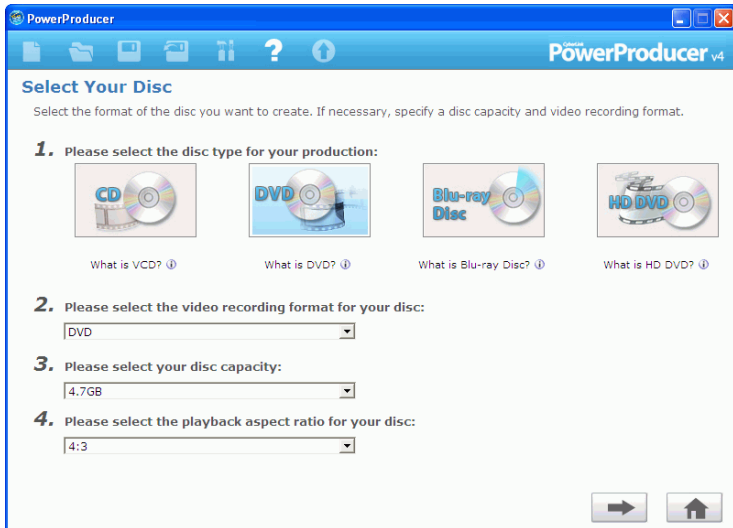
PowerProducer

CyberLink PowerProducer v4

Select Your Disc

Select the format of the disc you want to create. If necessary, specify a disc capacity and video recording format.

1. Please select the disc type for your production:

CD

DVD

Blu-ray Disc

HD DVD

What is VCD?

What is DVD?

What is Blu-ray Disc?

What is HD DVD?

2. Please select the video recording format for your disc:

DVD

3. Please select your disc capacity:

4.7GB

4. Please select the playback aspect ratio for your disc:

4:3